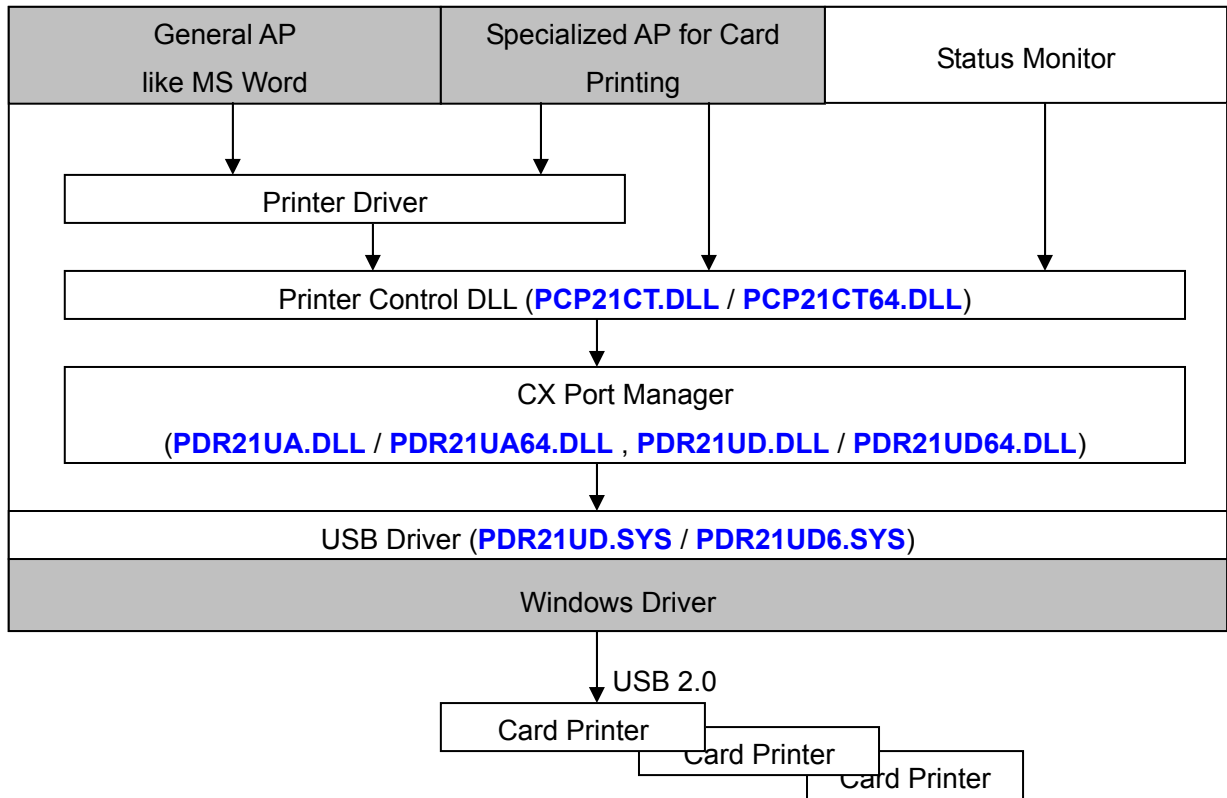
General AP like MS Word

Specialized AP for Card Printing

Status Monitor

Printer Driver

Printer Control DLL (PCP21CT.DLL / PCP21CT64.DLL)

CX Port Manager (PDR21UA.DLL / PDR21UA64.DLL , PDR21UD.DLL / PDR21UD64.DLL)

USB Driver (PDR21UD.SYS / PDR21UD6.SYS)

Windows Driver

USB 2.0

Card Printer

Card Printer

Card Printer